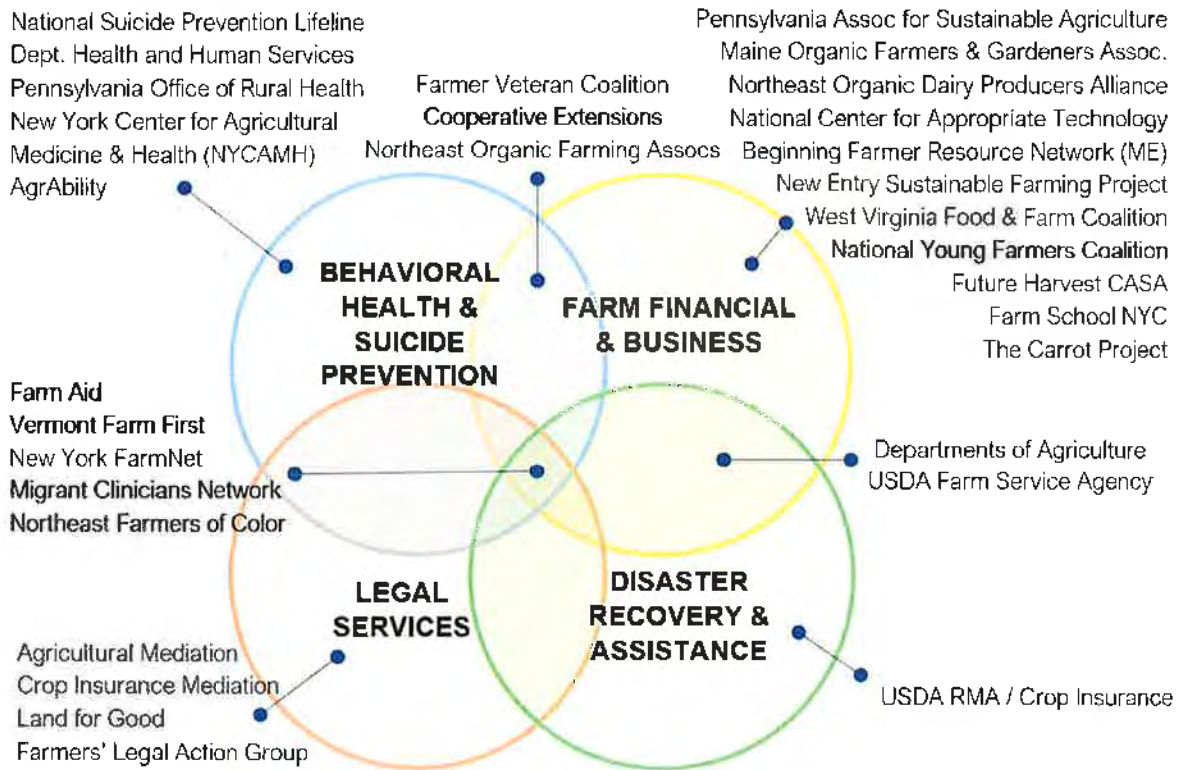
National Suicide Prevention Lifeline
Dept. Health and Human Services
Pennsylvania Office of Rural Health
New York Center for Agricultural Medicine & Health (NYCAMH)
AgrAbility

Farmer Veteran Coalition
Cooperative Extensions
Northeast Organic Farming Assocs

Pennsylvania Assoc for Sustainable Agriculture
Maine Organic Farmers & Gardeners Assoc.
Northeast Organic Dairy Producers Alliance
National Center for Appropriate Technology
Beginning Farmer Resource Network (ME)
New Entry Sustainable Farming Project
West Virginia Food & Farm Coalition
National Young Farmers Coalition
Future Harvest CASA
Farm School NYC
The Carrot Project

BEHAVIORAL HEALTH & SUICIDE PREVENTION

FARM FINANCIAL & BUSINESS

Farm Aid
Vermont Farm First
New York FarmNet
Migrant Clinicians Network
Northeast Farmers of Color

Departments of Agriculture
USDA Farm Service Agency

LEGAL SERVICES

DISASTER RECOVERY & ASSISTANCE

Agricultural Mediation
Crop Insurance Mediation
Land for Good
Farmers' Legal Action Group

USDA RMA / Crop Insurance